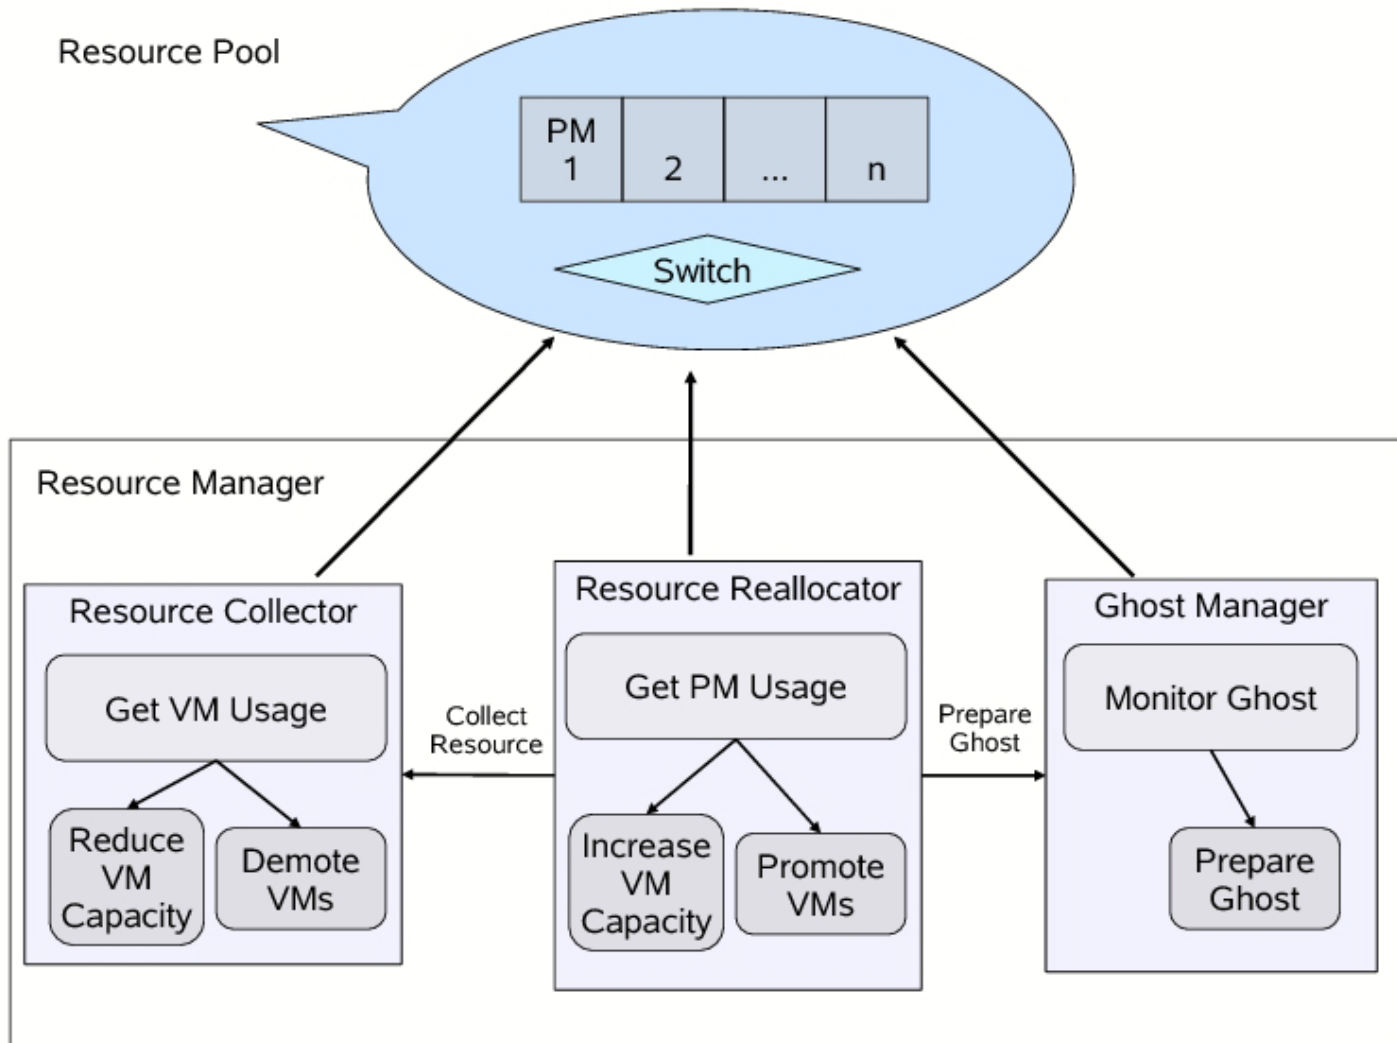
Resource Pool

PM 1
2
...
n

Switch

Resource Manager

Resource Collector

Get VM Usage

Reduce VM Capacity

Demote VMs

Collect Resource

Resource Reallocator

Get PM Usage

Increase VM Capacity

Promote VMs

Prepare Ghost

Ghost Manager

Monitor Ghost

Prepare Ghost